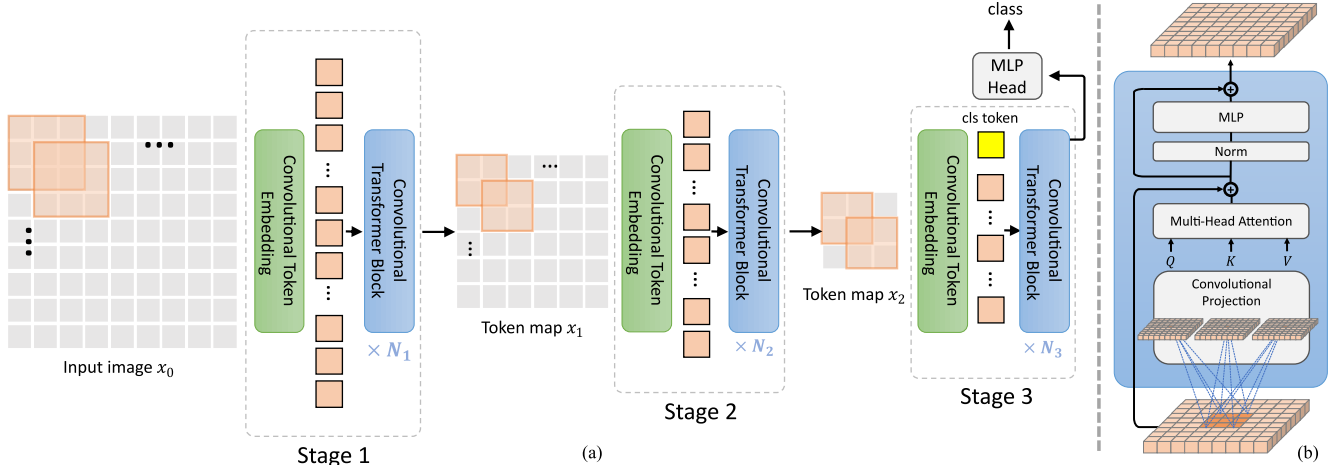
Input image $x_0$

Convolutional Token Embedding

Convolutional Transformer Block

$\times N_1$

Stage 1

Token map $x_1$

Convolutional Token Embedding

Convolutional Transformer Block

$\times N_2$

Stage 2

Token map $x_2$

cls token

Convolutional Token Embedding

Convolutional Transformer Block

$\times N_3$

Stage 3

MLP Head

class

(a)

MLP

Norm

Multi-Head Attention

$Q$ $K$ $V$

Convolutional Projection

(b)